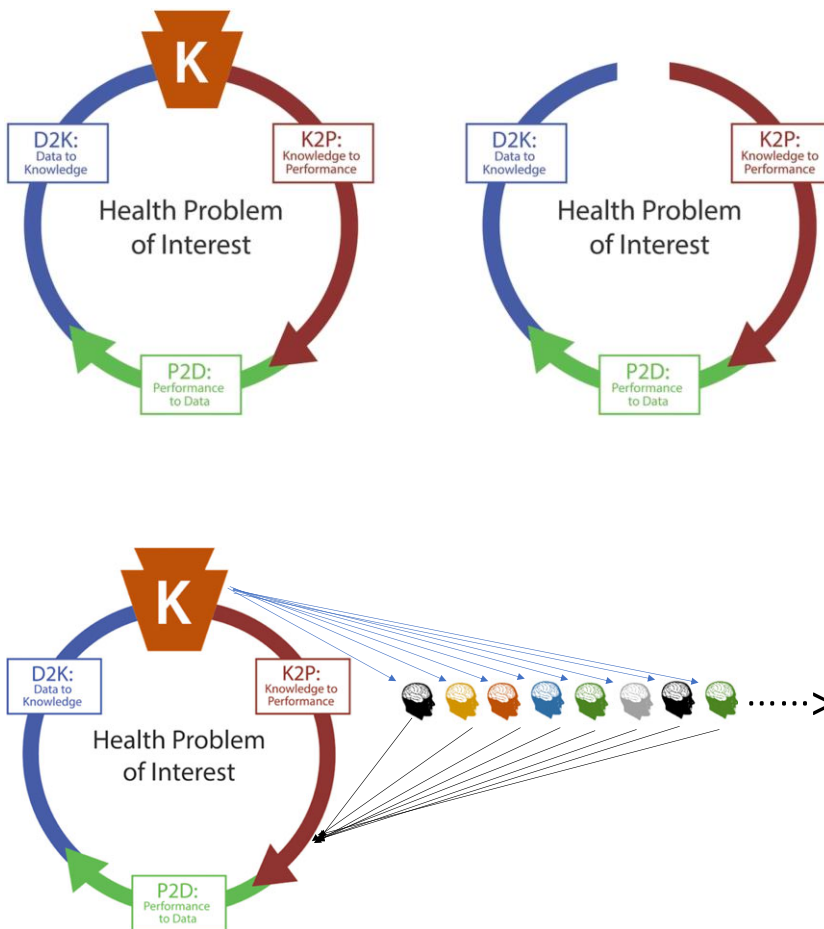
K

D2K:
Data to Knowledge

K2P:
Knowledge to Performance

Health Problem of Interest

P2D:
Performance to Data

D2K:
Data to Knowledge

K2P:
Knowledge to Performance

Health Problem of Interest

P2D:
Performance to Data

K

D2K:
Data to Knowledge

K2P:
Knowledge to Performance

Health Problem of Interest

P2D:
Performance to Data